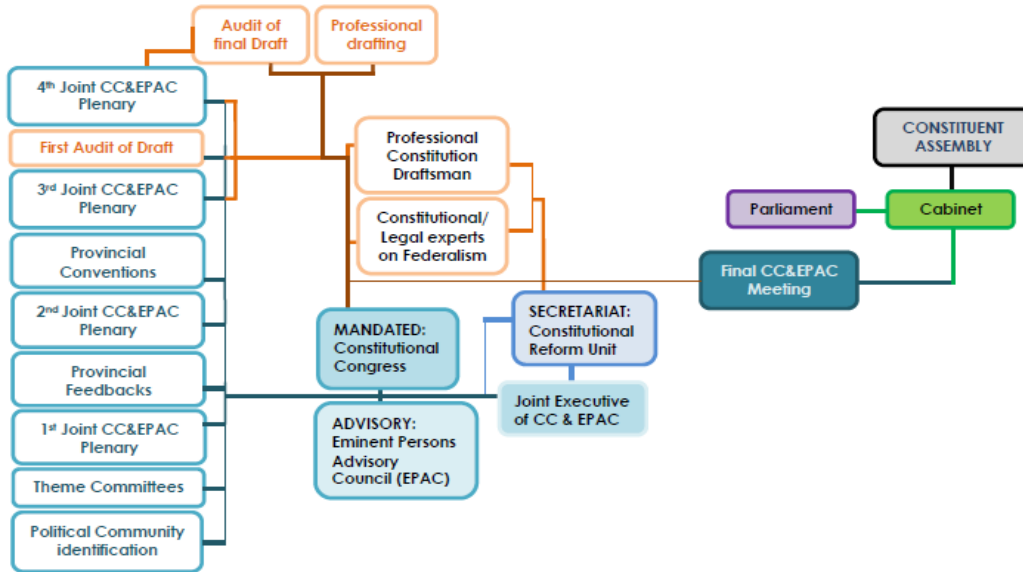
Audit of final Draft

Professional drafting

4th Joint CC&EPAC Plenary

First Audit of Draft

3rd Joint CC&EPAC Plenary

Provincial Conventions

2nd Joint CC&EPAC Plenary

Provincial Feedbacks

1st Joint CC&EPAC Plenary

Theme Committees

Political Community identification

Professional Constitution Draftsman

Constitutional/ Legal experts on Federalism

MANDATED: Constitutional Congress

ADVISORY: Eminent Persons Advisory Council (EPAC)

SECRETARIAT: Constitutional Reform Unit

Joint Executive of CC & EPAC

Final CC&EPAC Meeting

CONSTITUENT ASSEMBLY

Parliament

Cabinet